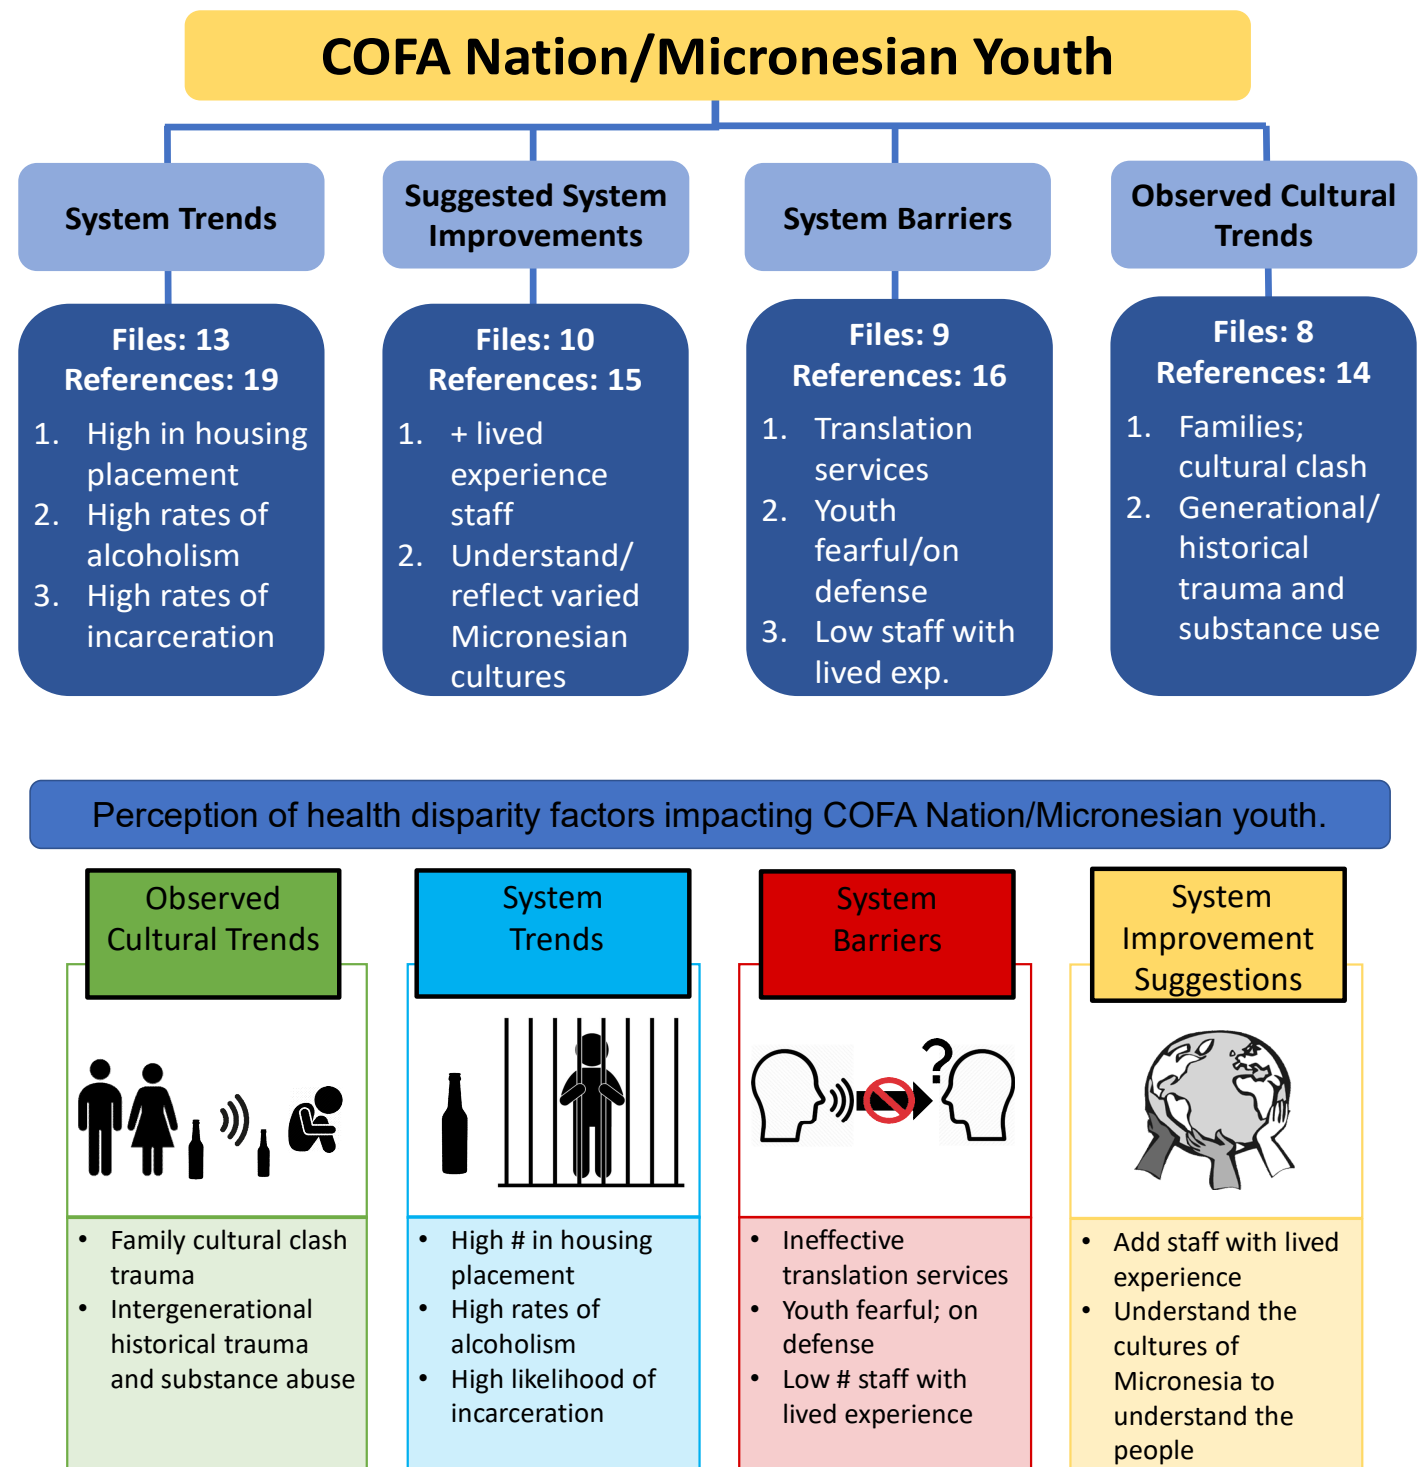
COFA Nation/Micronesian Youth

System Trends

Files: 13
References: 19

1. High in housing placement
2. High rates of alcoholism
3. High rates of incarceration

Suggested System Improvements

Files: 10
References: 15

1. + lived experience staff
2. Understand/ reflect varied Micronesian cultures

System Barriers

Files: 9
References: 16

1. Translation services
2. Youth fearful/on defense
3. Low staff with lived exp.

Observed Cultural Trends

Files: 8
References: 14

1. Families; cultural clash
2. Generational/ historical trauma and substance use

Perception of health disparity factors impacting COFA Nation/Micronesian youth.

Observed Cultural Trends

- Family cultural clash trauma
- Intergenerational historical trauma and substance abuse

System Trends

- High # in housing placement
- High rates of alcoholism
- High likelihood of incarceration

System Barriers

- Ineffective translation services
- Youth fearful; on defense
- Low # staff with lived experience

System Improvement Suggestions

- Add staff with lived experience
- Understand the cultures of Micronesia to understand the people